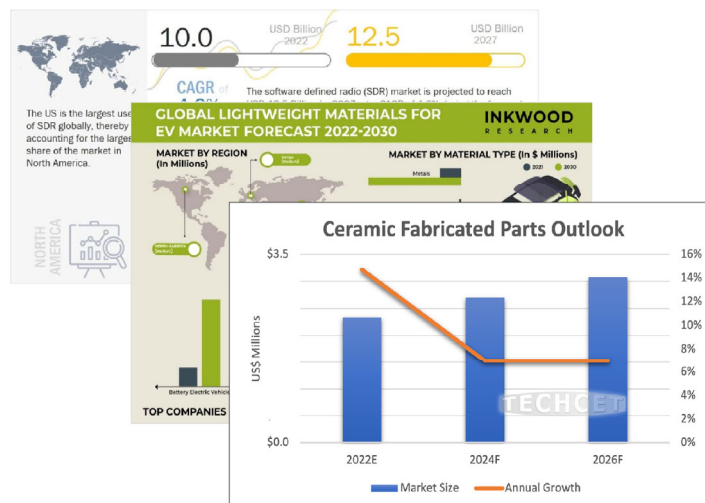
10.0
USD Billion 2022
12.5
USD Billion 2027
CAGR of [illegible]
The software defined radio (SDR) market is projected to reach USD 12.5 Billion by 2027 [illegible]
The US is the largest user of SDR globally, thereby accounting for the largest share of the market in North America.
NORTH AMERICA

GLOBAL LIGHTWEIGHT MATERIALS FOR EV MARKET FORECAST 2022-2030
INKWOOD RESEARCH
MARKET BY REGION (In Millions)
MARKET BY MATERIAL TYPE (In $ Millions)
Metals
2021
2030
Battery Electric Vehicle
TOP COMPANIES

Ceramic Fabricated Parts Outlook
$3.5
$0.0
US$ Millions
16%
14%
12%
10%
8%
6%
4%
2%
0%
2022E
2024F
2026F
TECHCET
Market Size
Annual Growth